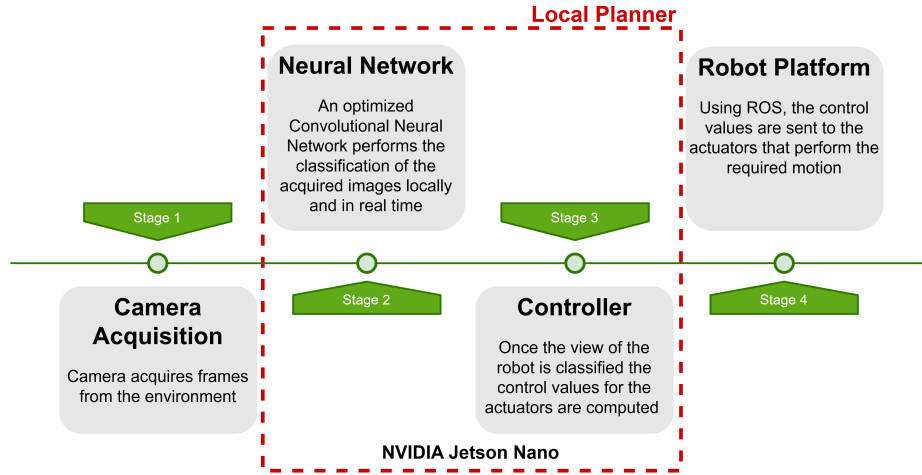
Local Planner

Neural Network

An optimized Convolutional Neural Network performs the classification of the acquired images locally and in real time

Robot Platform

Using ROS, the control values are sent to the actuators that perform the required motion

Stage 1

Stage 3

Stage 2

Stage 4

Camera Acquisition

Camera acquires frames from the environment

Controller

Once the view of the robot is classified the control values for the actuators are computed

NVIDIA Jetson Nano